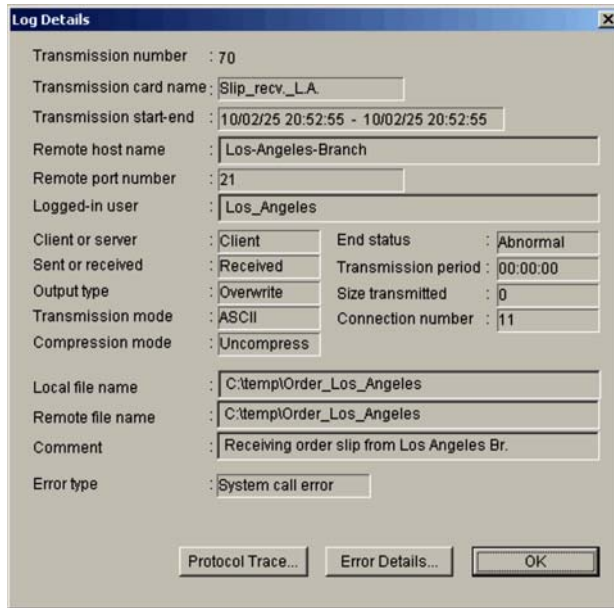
Log Details

Transmission number : 70

Transmission card name : Slip_recv._L.A.

Transmission start-end : 10/02/25 20:52:55 - 10/02/25 20:52:55

Remote host name : Los-Angeles-Branch

Remote port number : 21

Logged-in user : Los_Angeles

Client or server : Client

Sent or received : Received

Output type : Overwrite

Transmission mode : ASCII

Compression mode : Uncompress

End status : Abnormal

Transmission period : 00:00:00

Size transmitted : 0

Connection number : 11

Local file name : C:\temp\Order_Los_Angeles

Remote file name : C:\temp\Order_Los_Angeles

Comment : Receiving order slip from Los Angeles Br.

Error type : System call error

Protocol Trace... Error Details... OK